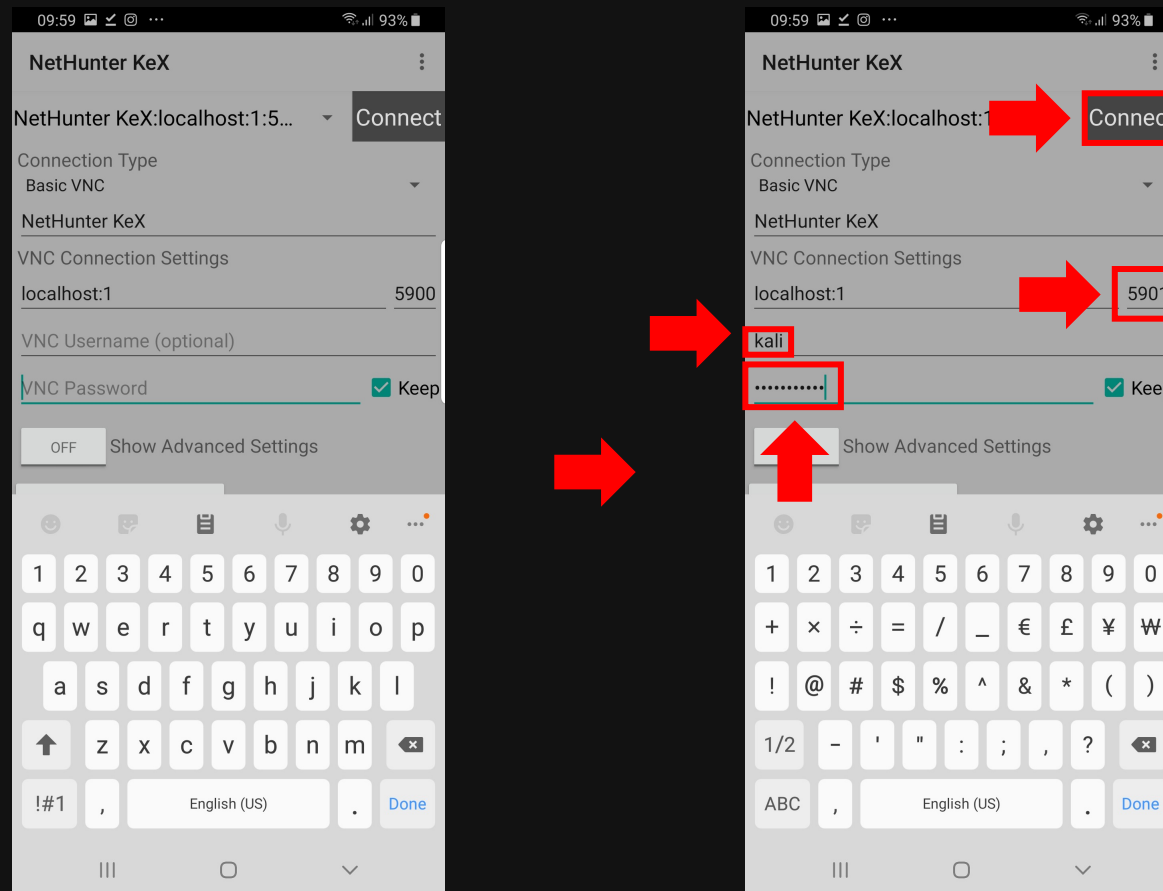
09:59 93%

NetHunter KeX

NetHunter KeX:localhost:1:5... Connect

Connection Type
Basic VNC

NetHunter KeX

VNC Connection Settings

localhost:1 5900

VNC Username (optional)

VNC Password Keep

OFF Show Advanced Settings

1 2 3 4 5 6 7 8 9 0
q w e r t y u i o p
a s d f g h j k l
z x c v b n m
!#1 , English (US) . Done

09:59 93%

NetHunter KeX

NetHunter KeX:localhost:1 Connec

Connection Type
Basic VNC

NetHunter KeX

VNC Connection Settings

localhost:1 5901

kali

•••••••••• Kee

Show Advanced Settings

1 2 3 4 5 6 7 8 9 0
+ × ÷ = / _ € £ ¥ ₩
! @ # $ % ^ & * ( )
1/2 - ' " : ; , ?
ABC , English (US) . Done